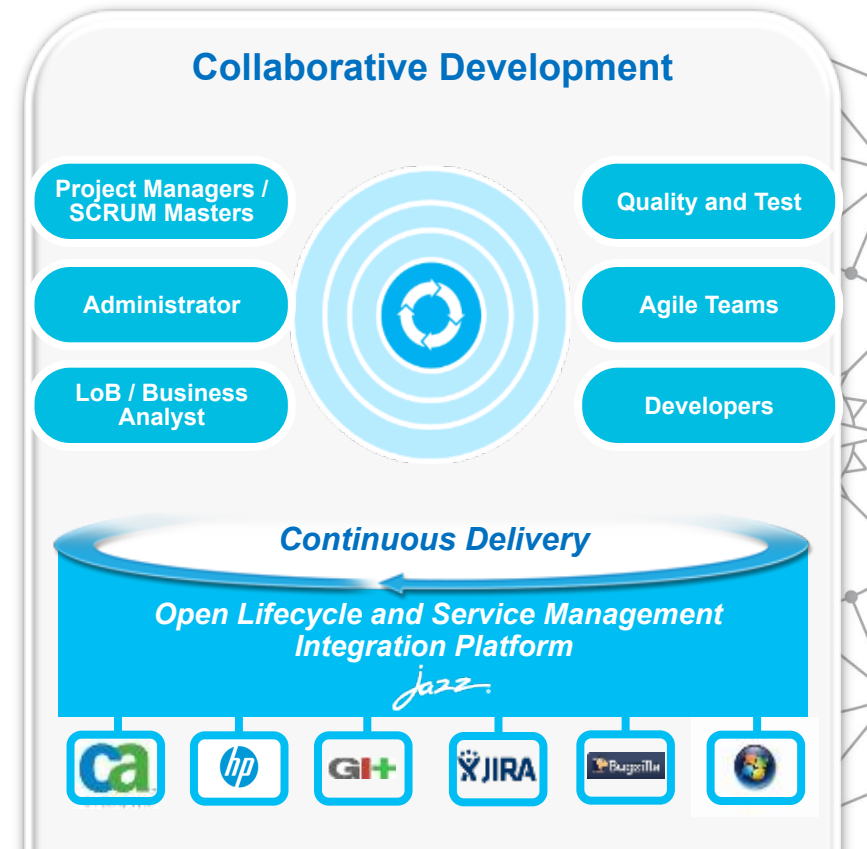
Collaborative Development

Project Managers / SCRUM Masters

Administrator

LoB / Business Analyst

Quality and Test

Agile Teams

Developers

Continuous Delivery

Open Lifecycle and Service Management Integration Platform

Jazz

ca

hp

GIT

JIRA

Bugzilla